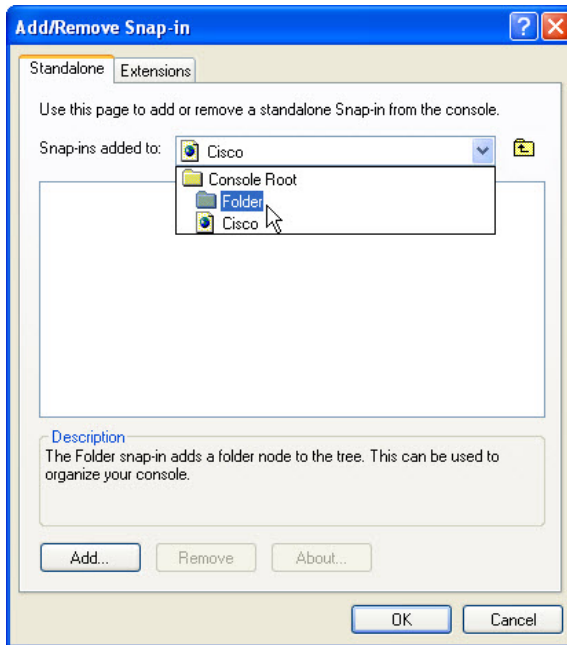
Add/Remove Snap-in

Standalone | Extensions

Use this page to add or remove a standalone Snap-in from the console.

Snap-ins added to: Cisco

Console Root
Folder
Cisco

Description
The Folder snap-in adds a folder node to the tree. This can be used to organize your console.

Add... | Remove | About...

OK | Cancel